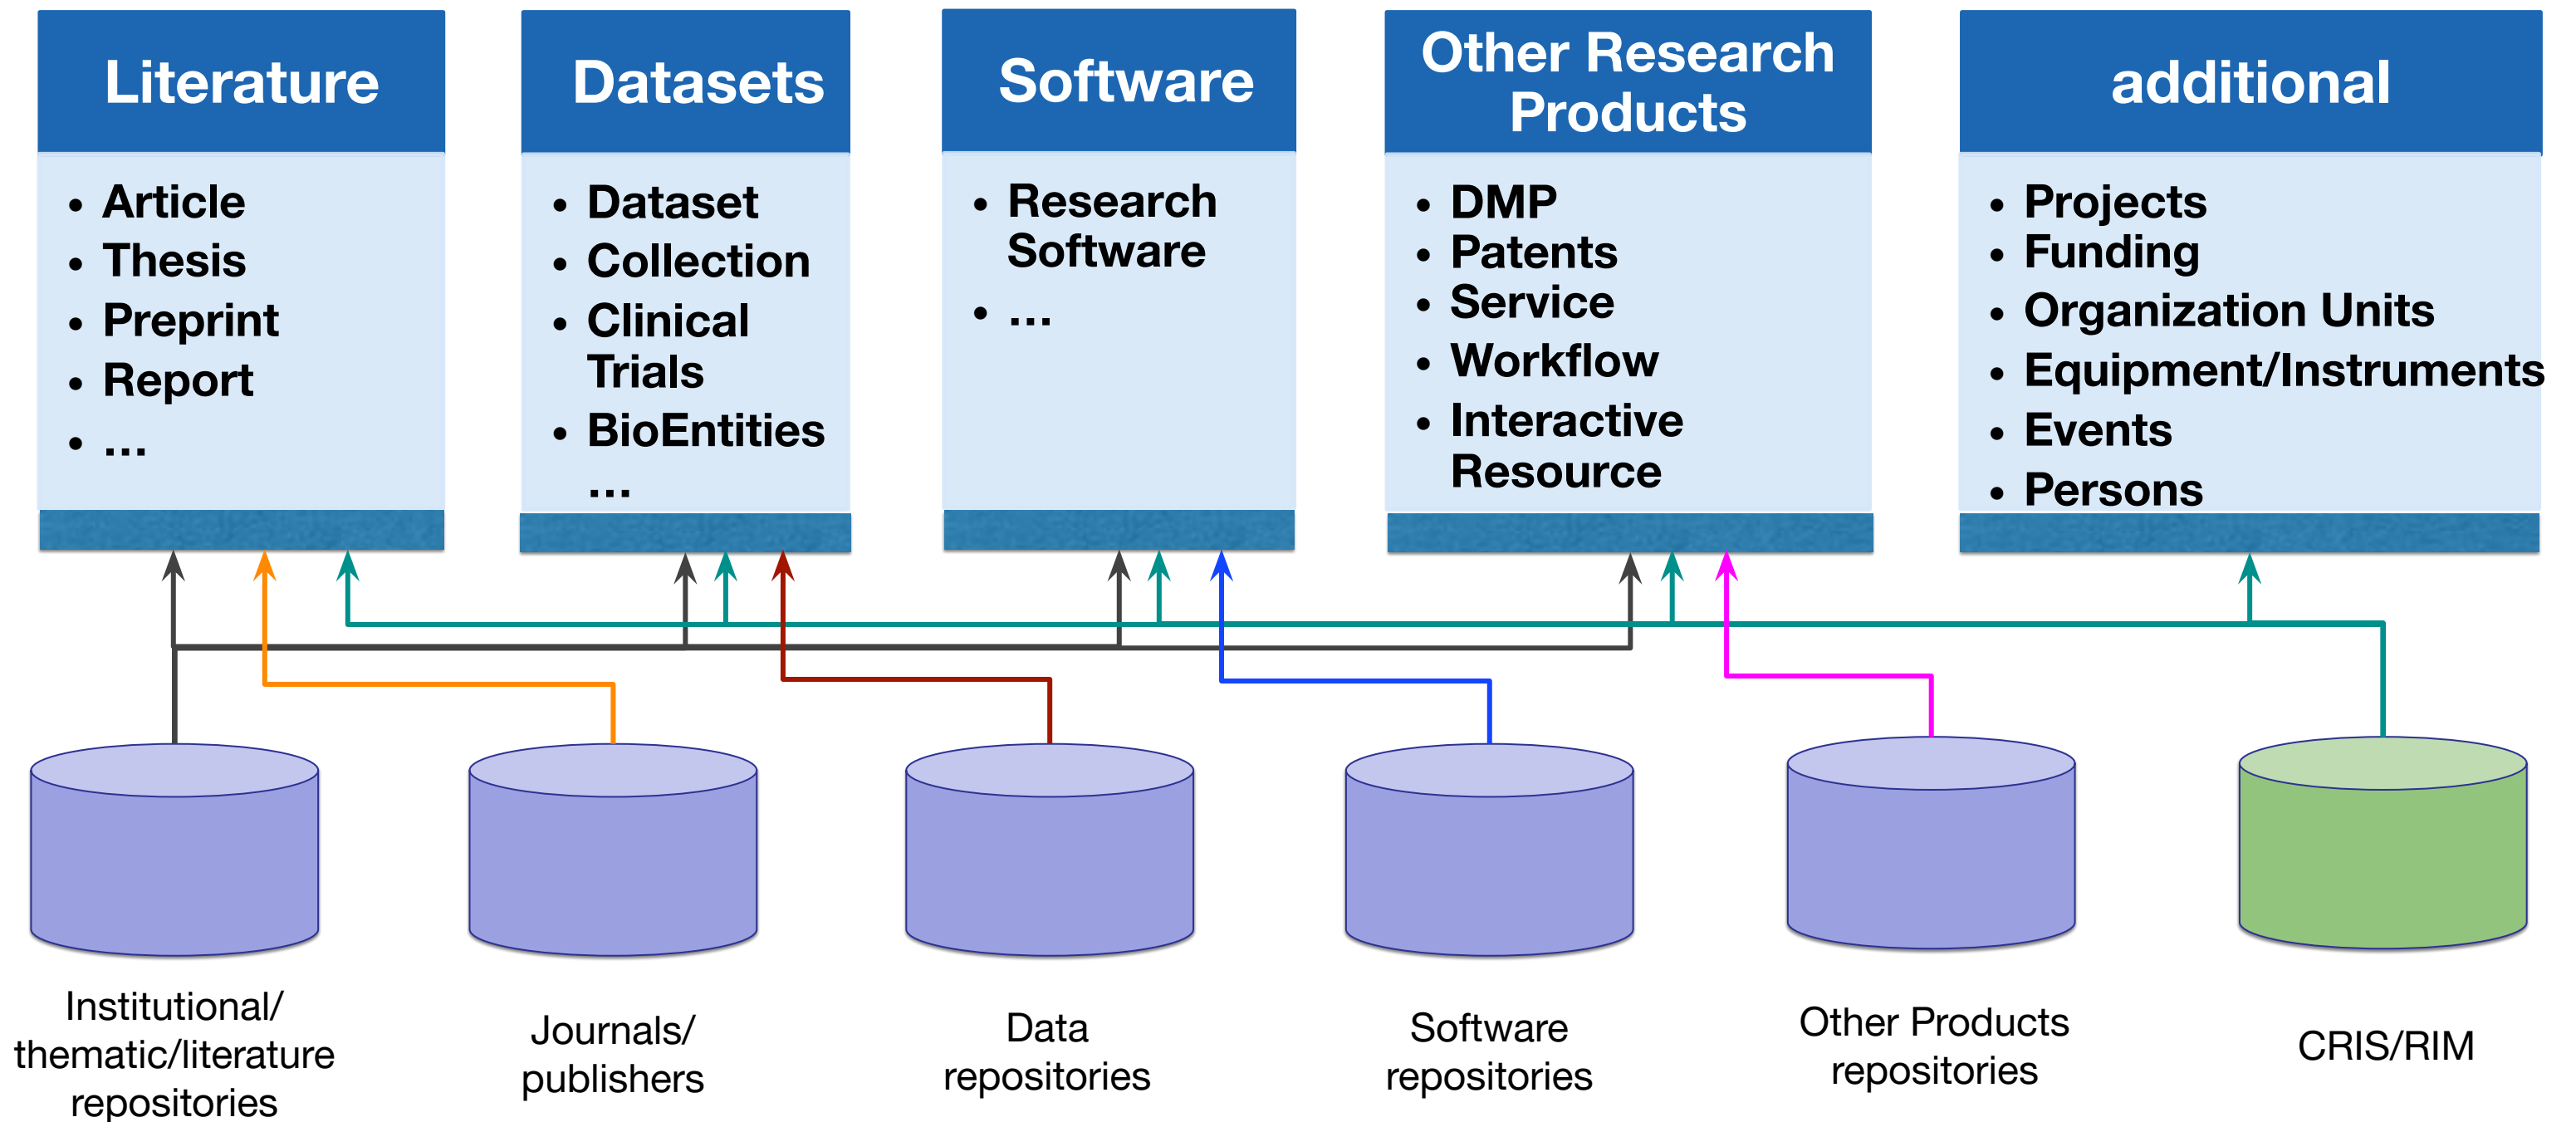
Literature

- Article
- Thesis
- Preprint
- Report
- ...

Datasets

- Dataset
- Collection
- Clinical Trials
- BioEntities

...

Software

- Research Software
- ...

Other Research Products

- DMP
- Patents
- Service
- Workflow
- Interactive Resource

additional

- Projects
- Funding
- Organization Units
- Equipment/Instruments
- Events
- Persons

Institutional/ thematic/literature repositories

Journals/ publishers

Data repositories

Software repositories

Other Products repositories

CRIS/RIM